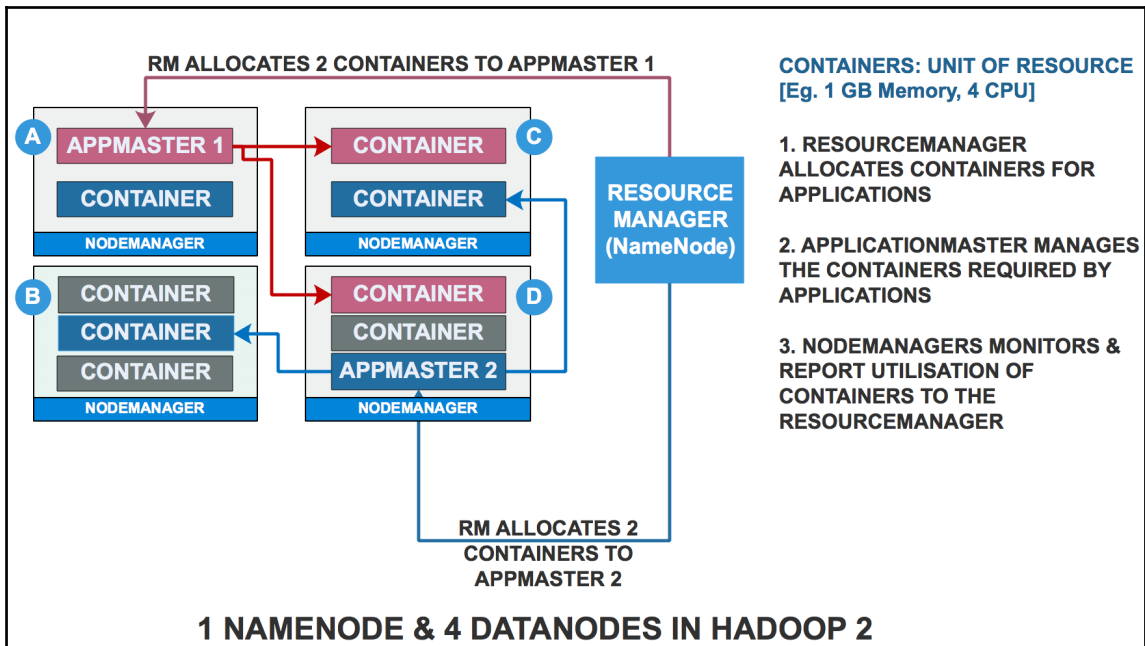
RM ALLOCATES 2 CONTAINERS TO APPMASTER 1

A
APPMASTER 1
CONTAINER
NODEMANAGER

CONTAINER
C
CONTAINER
NODEMANAGER

RESOURCE MANAGER (NameNode)

B
CONTAINER
CONTAINER
CONTAINER
NODEMANAGER

CONTAINER
D
CONTAINER
APPMASTER 2
NODEMANAGER

RM ALLOCATES 2 CONTAINERS TO APPMASTER 2

CONTAINERS: UNIT OF RESOURCE [Eg. 1 GB Memory, 4 CPU]

1. RESOURCEMANAGER ALLOCATES CONTAINERS FOR APPLICATIONS

2. APPLICATIONMASTER MANAGES THE CONTAINERS REQUIRED BY APPLICATIONS

3. NODEMANAGERS MONITORS & REPORT UTILISATION OF CONTAINERS TO THE RESOURCEMANAGER

1 NAMENODE & 4 DATANODES IN HADOOP 2